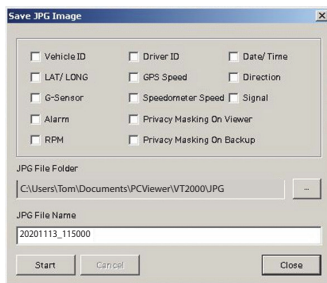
Save JPG Image

Vehicle ID
Driver ID
Date/ Time
LAT/ LONG
GPS Speed
Direction
G-Sensor
Speedometer Speed
Signal
Alarm
Privacy Masking On Viewer
RPM
Privacy Masking On Backup

JPG File Folder
C:\Users\Tom\Documents\PCViewer\VT2000\JPG
...

JPG File Name
20201113_115000

Start
Cancel
Close